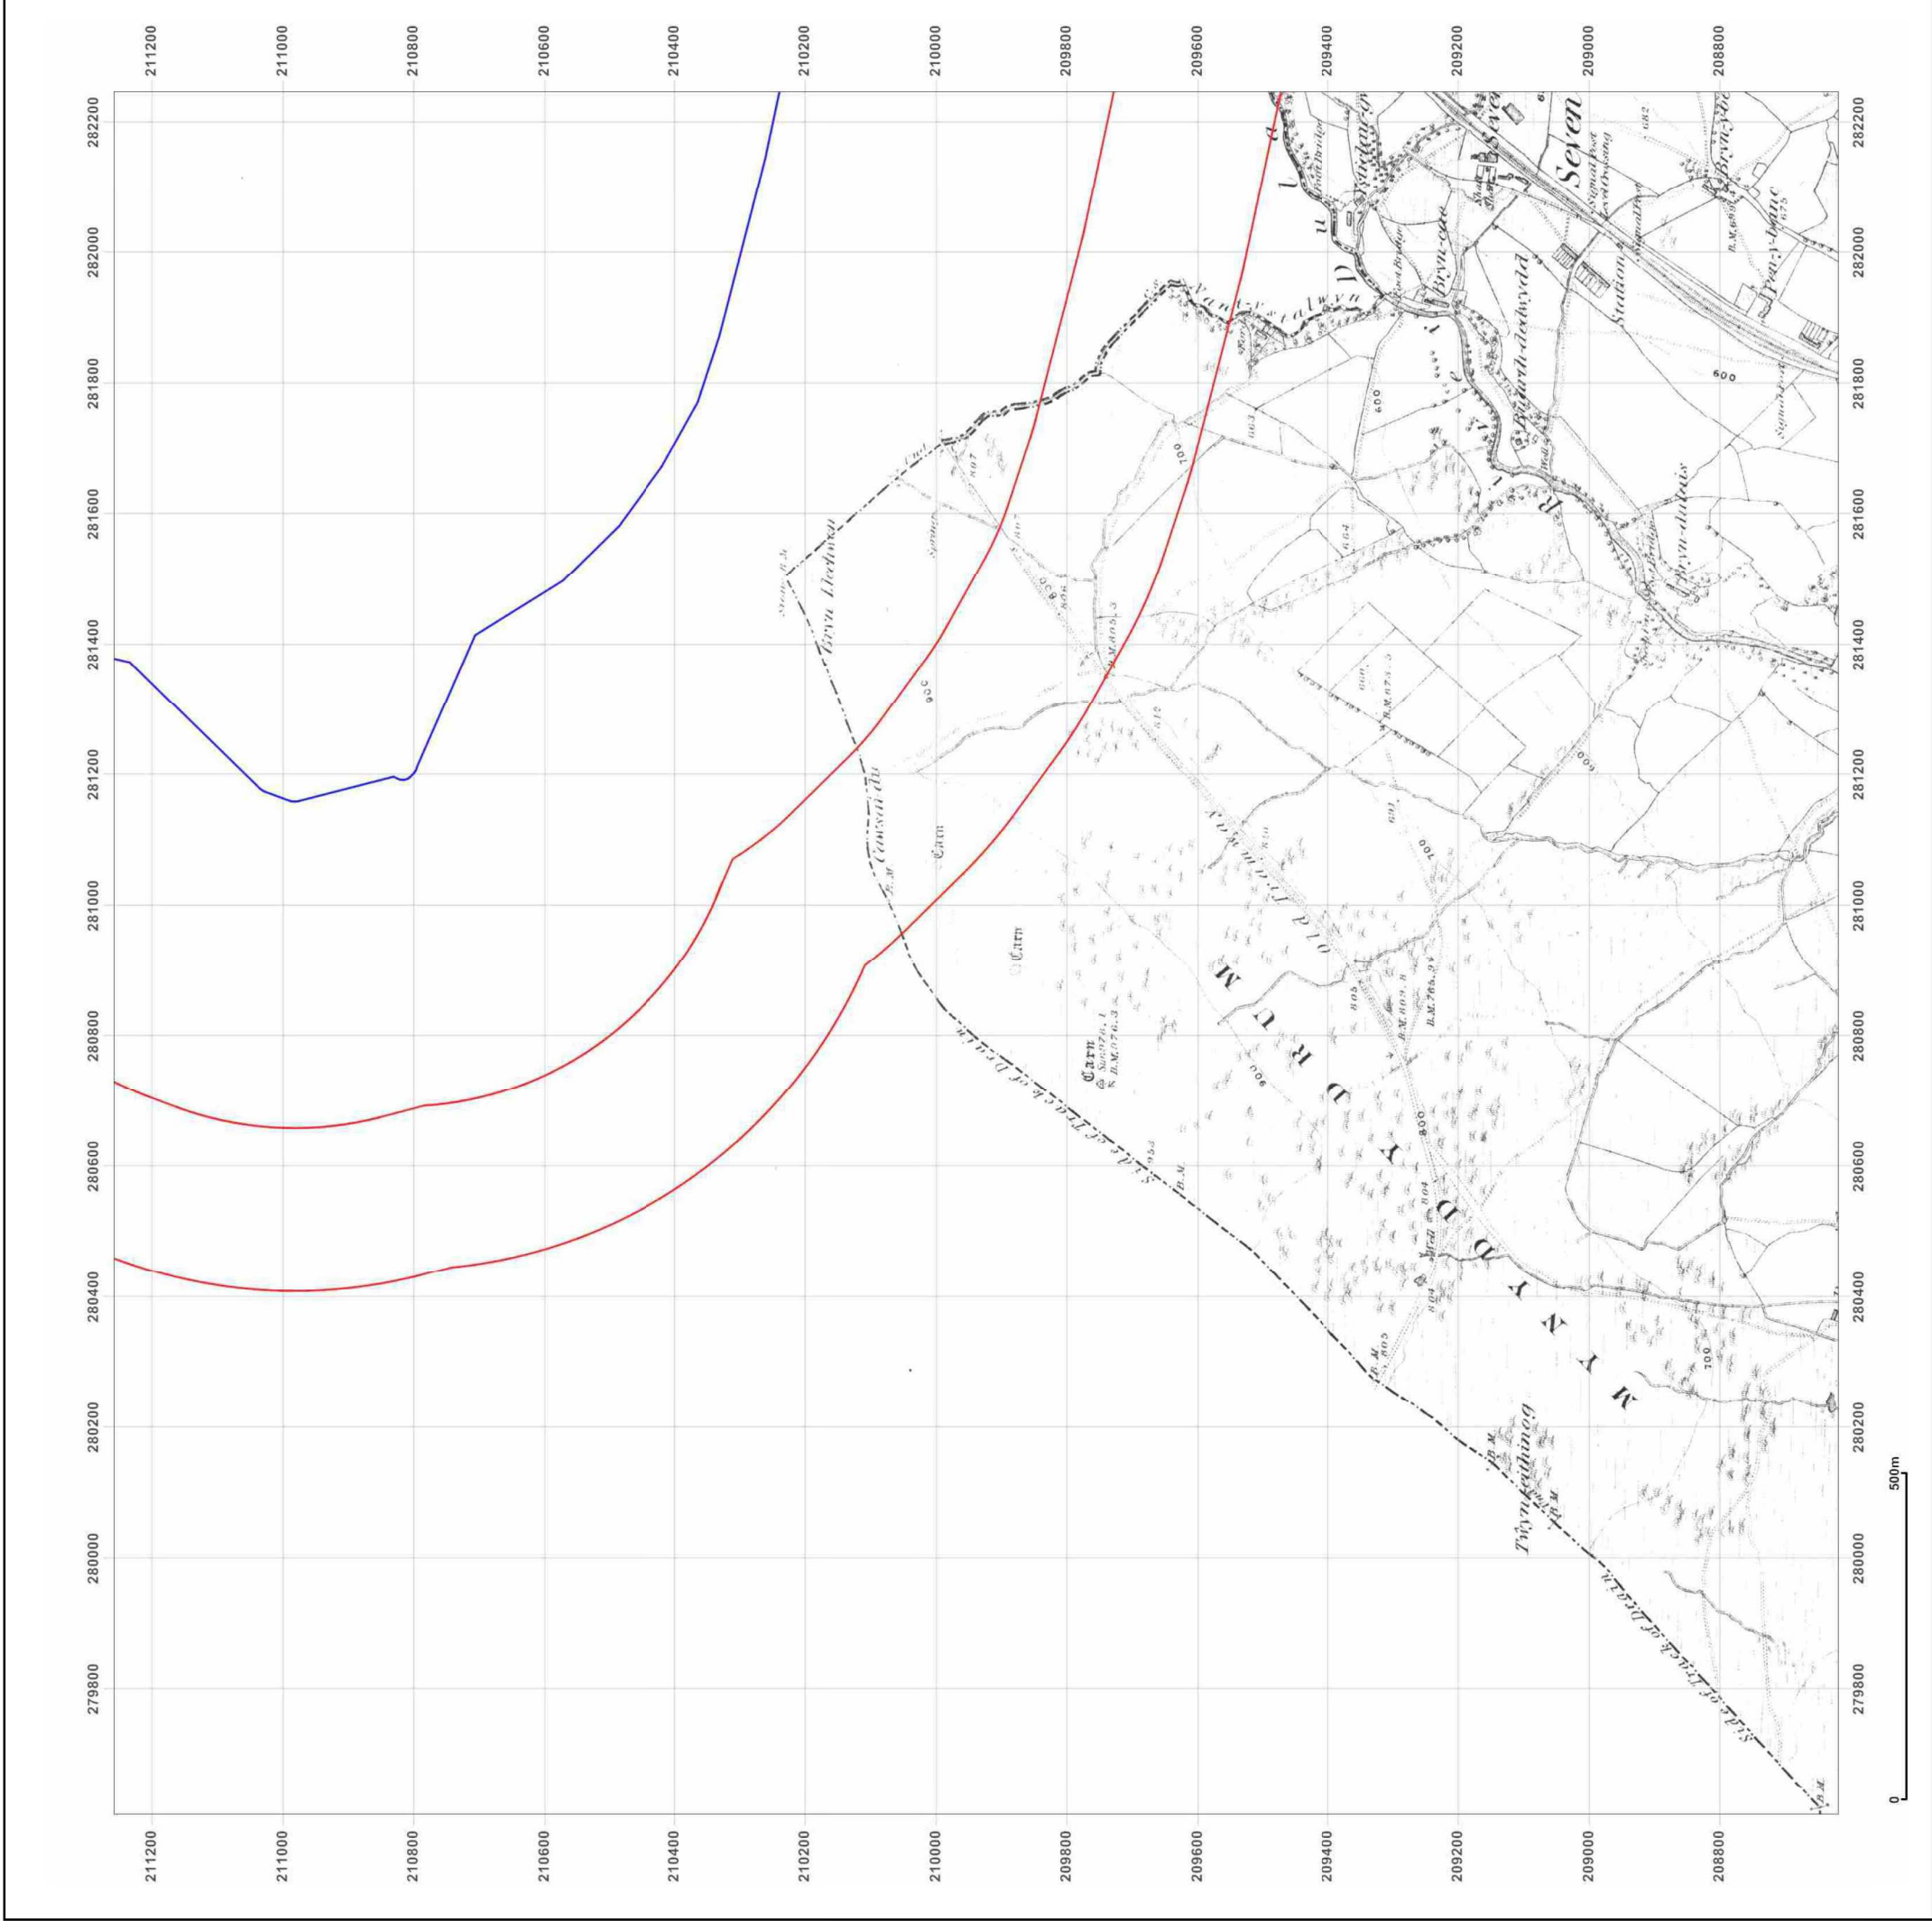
211200
211000
210800
210600
210400
210200
210000
209800
209600
209400
209200
209000
208800

282200
282000
281800
281600
281400
281200
281000
280800
280600
280400
280200
280000
279800

Seven
Station
Signal Post
Bryn-coch
Bryn-dulais
Nant-y-stalwyn
Bryn Llechwen
Carn
Carn
Carn
Old Tramway
MYNYDD DRUMAU
Side of Track of Drain
Twyn-leithinog
600
700
800
900
B.M.

0
500m